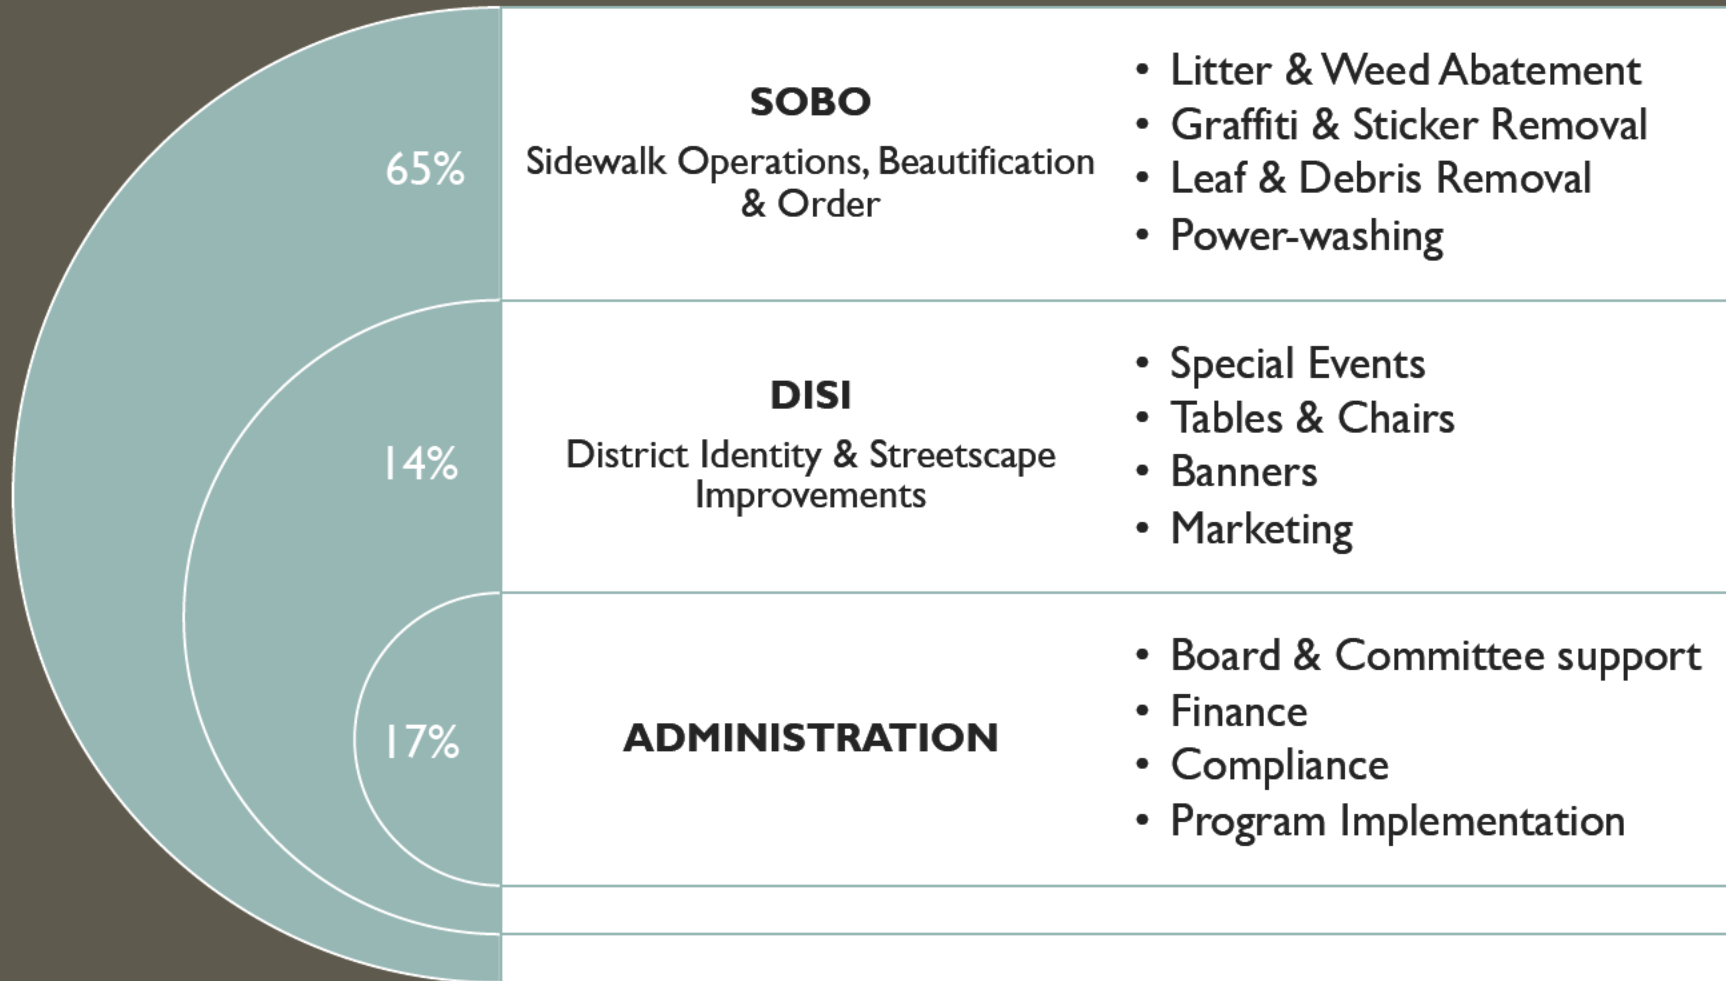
65%

SOBO

Sidewalk Operations, Beautification & Order

- Litter & Weed Abatement
- Graffiti & Sticker Removal
- Leaf & Debris Removal
- Power-washing

14%

DISI

District Identity & Streetscape Improvements

- Special Events
- Tables & Chairs
- Banners
- Marketing

17%

ADMINISTRATION

- Board & Committee support
- Finance
- Compliance
- Program Implementation